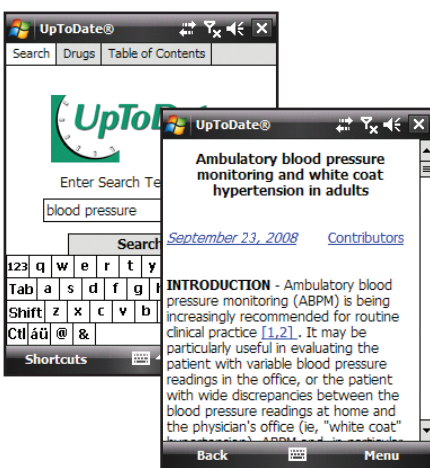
UpToDate®

Search | Drugs | Table of Contents

UpToDat

Enter Search Te

blood pressure

Search

123 q w e r t y

Tab a s d f g

Shift z x c v b

Ctl áü @ &

Shortcuts

UpToDate®

Ambulatory blood pressure monitoring and white coat hypertension in adults

September 23, 2008 Contributors

INTRODUCTION - Ambulatory blood pressure monitoring (ABPM) is being increasingly recommended for routine clinical practice [1,2]. It may be particularly useful in evaluating the patient with variable blood pressure readings in the office, or the patient with wide discrepancies between the blood pressure readings at home and the physician's office (ie, "white coat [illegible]

Back Menu